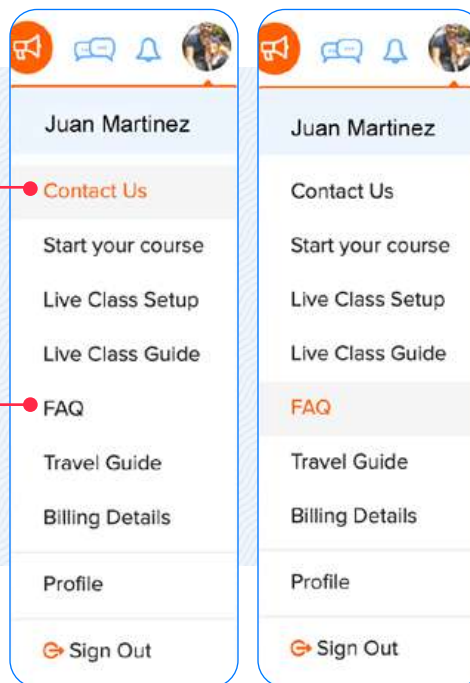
Juan Martinez

Contact Us

Start your course

Live Class Setup

Live Class Guide

FAQ

Travel Guide

Billing Details

Profile

Sign Out

Juan Martinez

Contact Us

Start your course

Live Class Setup

Live Class Guide

FAQ

Travel Guide

Billing Details

Profile

Sign Out